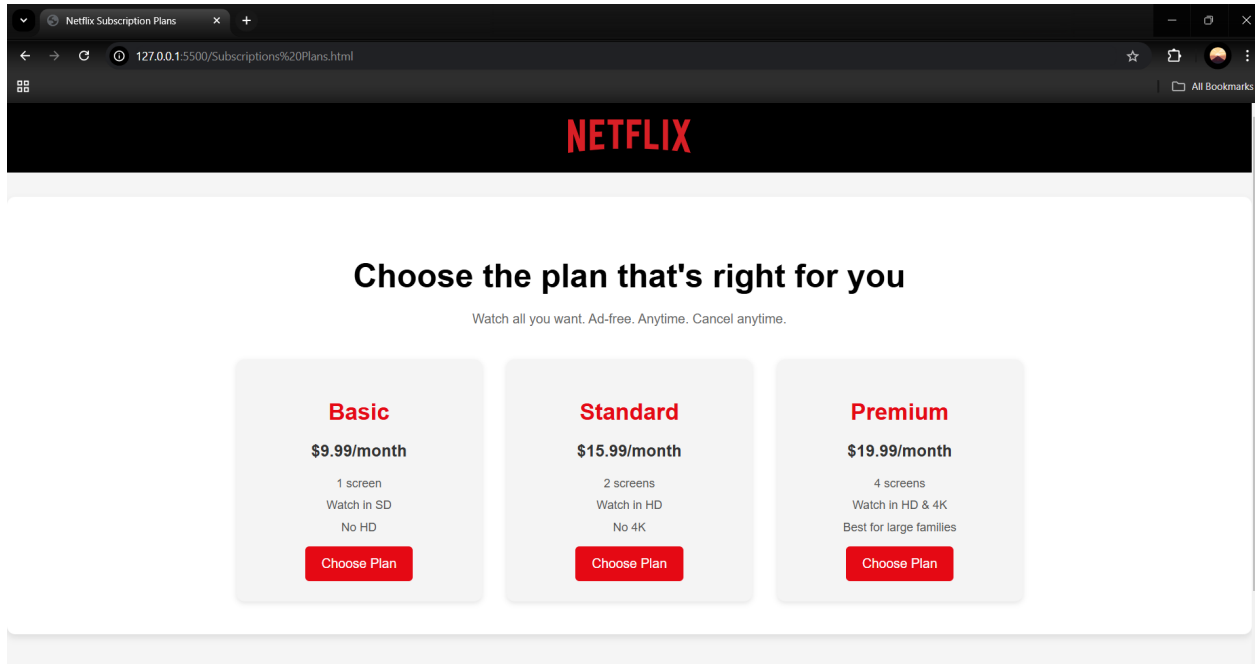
Netflix Subscription Plans

127.0.0.1:5500/Subscriptions%20Plans.html

All Bookmarks

NETFLIX

Choose the plan that's right for you

Watch all you want. Ad-free. Anytime. Cancel anytime.

Basic

$9.99/month

1 screen

Watch in SD

No HD

Choose Plan

Standard

$15.99/month

2 screens

Watch in HD

No 4K

Choose Plan

Premium

$19.99/month

4 screens

Watch in HD & 4K

Best for large families

Choose Plan